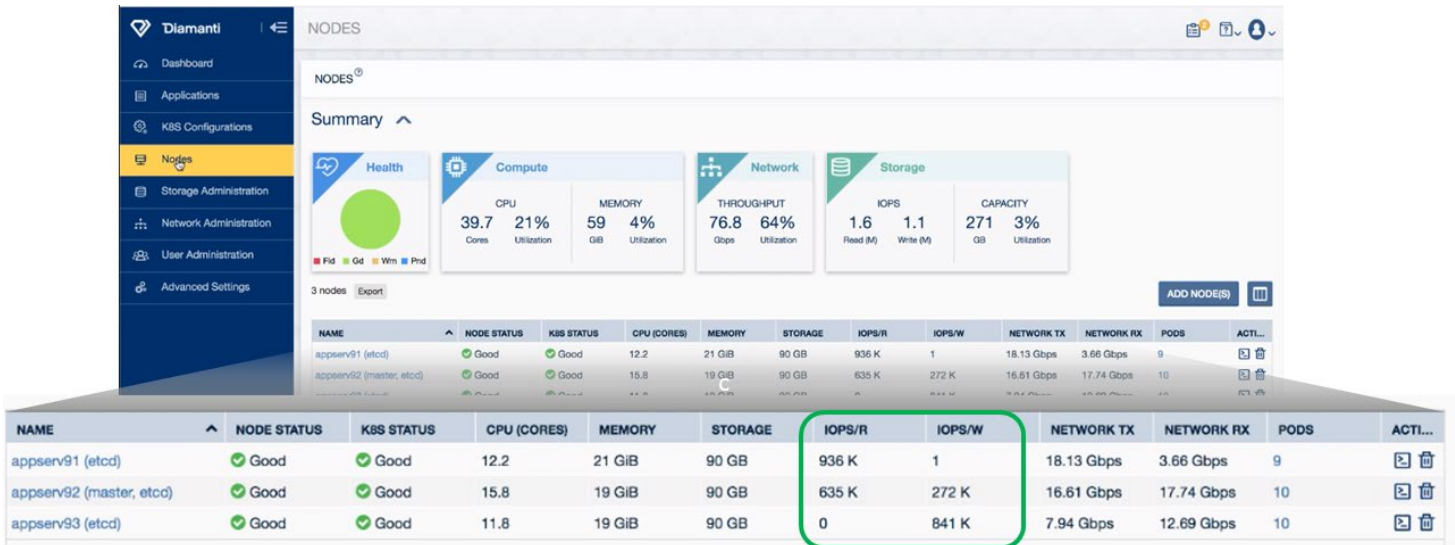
Diamanti

Dashboard
Applications
K8S Configurations
Nodes
Storage Administration
Network Administration
User Administration
Advanced Settings

NODES

NODES

Summary

Health
Fld Gd Wrn Pnd

Compute
CPU
39.7 Cores
21% Utilization
MEMORY
59 GiB
4% Utilization

Network
THROUGHPUT
76.8 Gbps
64% Utilization

Storage
IOPS
1.6 Read (M)
1.1 Write (M)
CAPACITY
271 GB
3% Utilization

3 nodes Export

ADD NODE(S)

| NAME | NODE STATUS | K8S STATUS | CPU (CORES) | MEMORY | STORAGE | IOPS/R | IOPS/W | NETWORK TX | NETWORK RX | PODS | ACTI... |
|---|---|---|---|---|---|---|---|---|---|---|---|
| appserv91 (etcd) | Good | Good | 12.2 | 21 GiB | 90 GB | 936 K | 1 | 18.13 Gbps | 3.66 Gbps | 9 | |
| appserv92 (master, etcd) | Good | Good | 15.8 | 19 GiB | 90 GB | 635 K | 272 K | 16.61 Gbps | 17.74 Gbps | 10 | |
| appserv93 (etcd) | Good | Good | 11.8 | 19 GiB | 90 GB | 0 | 841 K | 7.94 Gbps | 12.69 Gbps | 10 | |